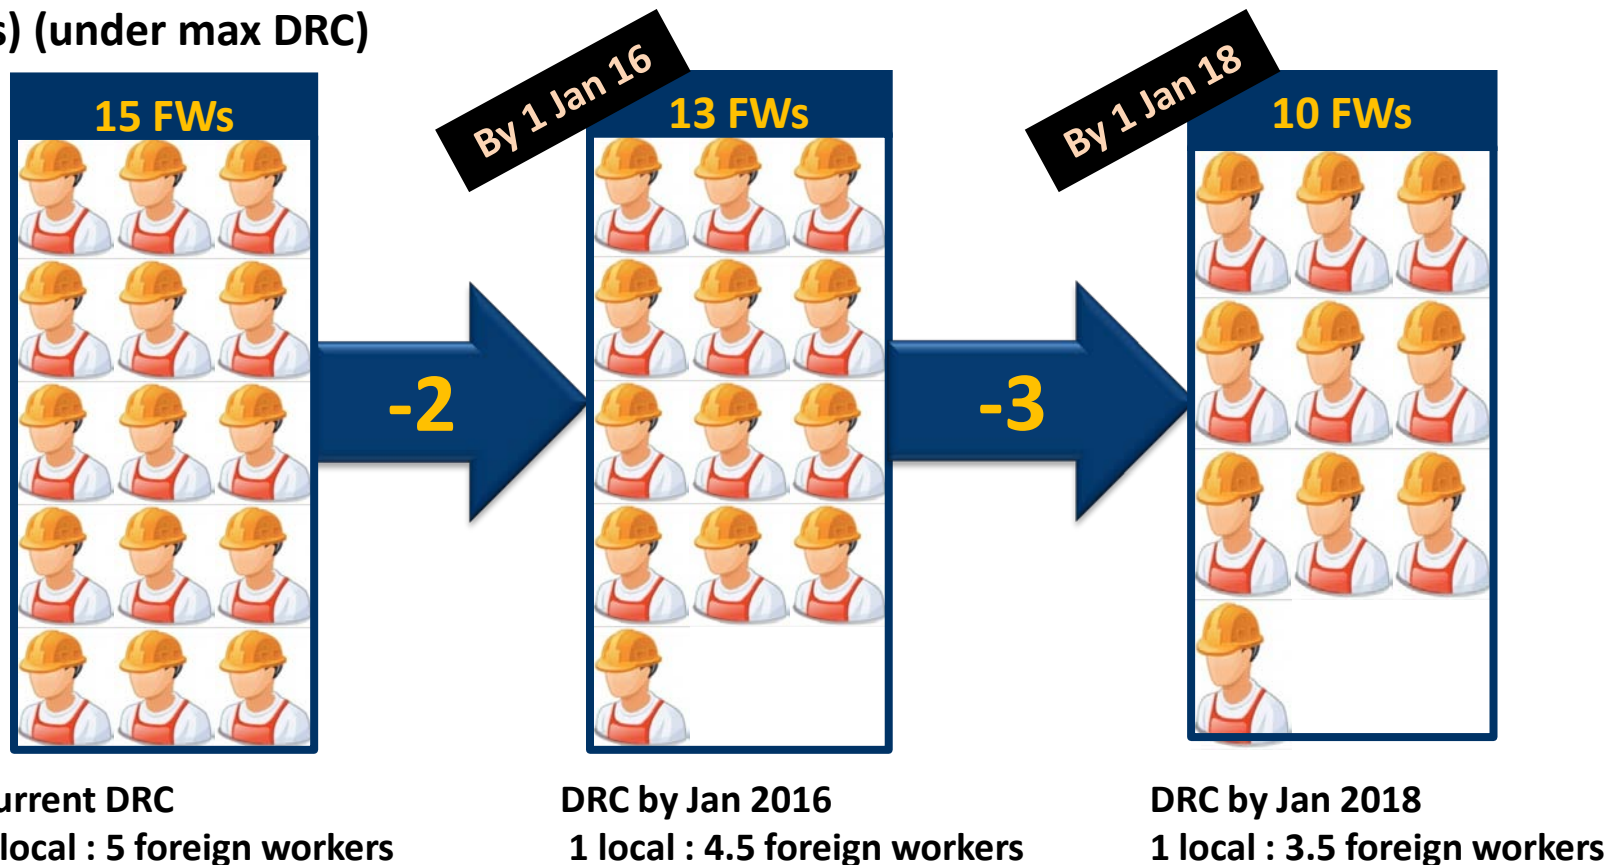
s) (under max DRC)

15 FWs

By 1 Jan 16

13 FWs

By 1 Jan 18

10 FWs

-2

-3

urrent DRC
local : 5 foreign workers

DRC by Jan 2016
1 local : 4.5 foreign workers

DRC by Jan 2018
1 local : 3.5 foreign workers